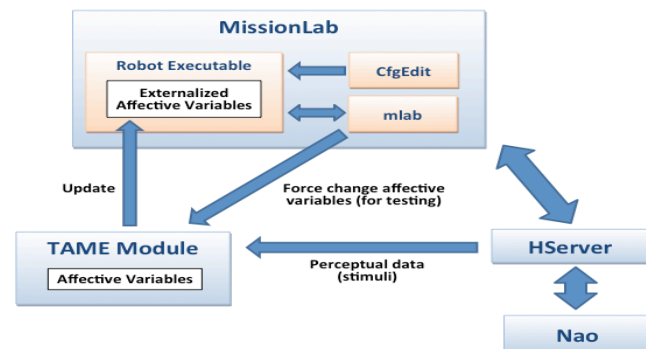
MissionLab

Robot Executable

Externalized Affective Variables

CfgEdit

mlab

Update

Force change affective variables (for testing)

TAME Module

Affective Variables

Perceptual data (stimuli)

HServer

Nao